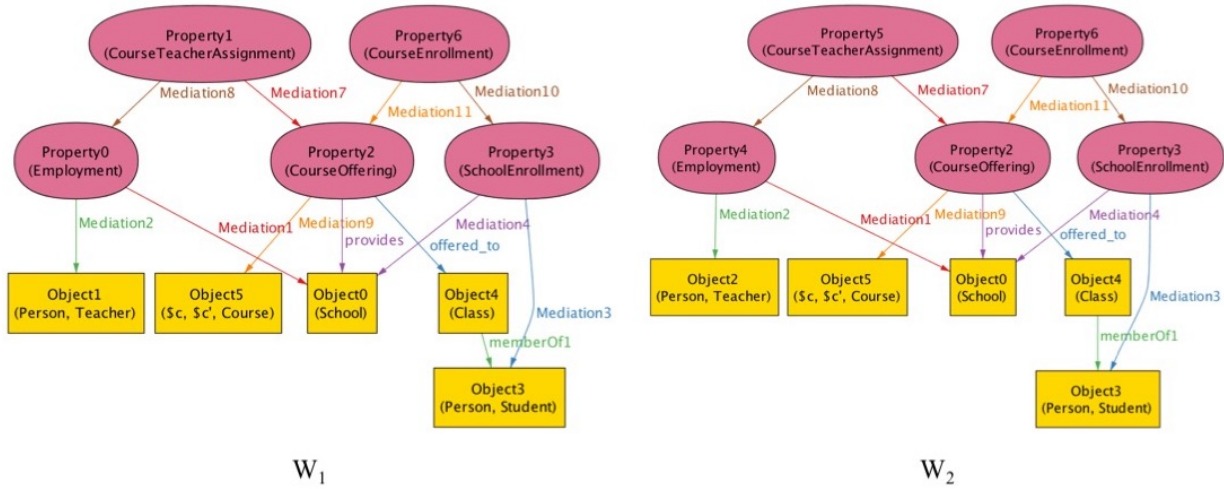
Property1
(CourseTeacherAssignment)

Property6
(CourseEnrollment)

Mediation8

Mediation7

Mediation11

Mediation10

Property0
(Employment)

Property2
(CourseOffering)

Property3
(SchoolEnrollment)

Mediation2

Mediation1

Mediation9

provides

offered_to

Mediation4

Object1
(Person, Teacher)

Object5
($c, $c', Course)

Object0
(School)

Object4
(Class)

Mediation3

memberOf1

Object3
(Person, Student)

$W_1$

Property5
(CourseTeacherAssignment)

Property6
(CourseEnrollment)

Mediation8

Mediation7

Mediation11

Mediation10

Property4
(Employment)

Property2
(CourseOffering)

Property3
(SchoolEnrollment)

Mediation2

Mediation1

Mediation9

provides

Mediation4

offered_to

Object2
(Person, Teacher)

Object5
($c, $c', Course)

Object0
(School)

Object4
(Class)

Mediation3

memberOf1

Object3
(Person, Student)

$W_2$